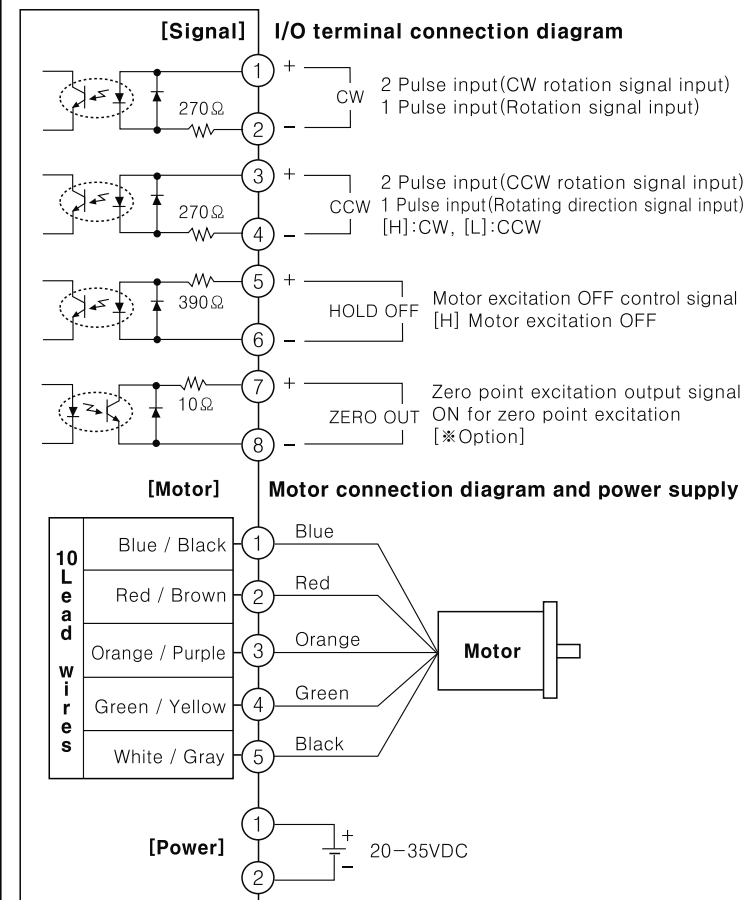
[Signal] I/O terminal connection diagram

270Ω
1 +
2 –
CW
2 Pulse input(CW rotation signal input)
1 Pulse input(Rotation signal input)

270Ω
3 +
4 –
CCW
2 Pulse input(CCW rotation signal input)
1 Pulse input(Rotating direction signal input)
[H]:CW, [L]:CCW

390Ω
5 +
6 –
HOLD OFF
Motor excitation OFF control signal
[H] Motor excitation OFF

10Ω
7 +
8 –
ZERO OUT
Zero point excitation output signal
ON for zero point excitation
[※Option]

[Motor] Motor connection diagram and power supply

10 Lead wires

| | |
|---|---|
| Blue / Black | 1 |
| Red / Brown | 2 |
| Orange / Purple | 3 |
| Green / Yellow | 4 |
| White / Gray | 5 |

Blue
Red
Orange
Green
Black
Motor

[Power]
1
2
+
–
20–35VDC